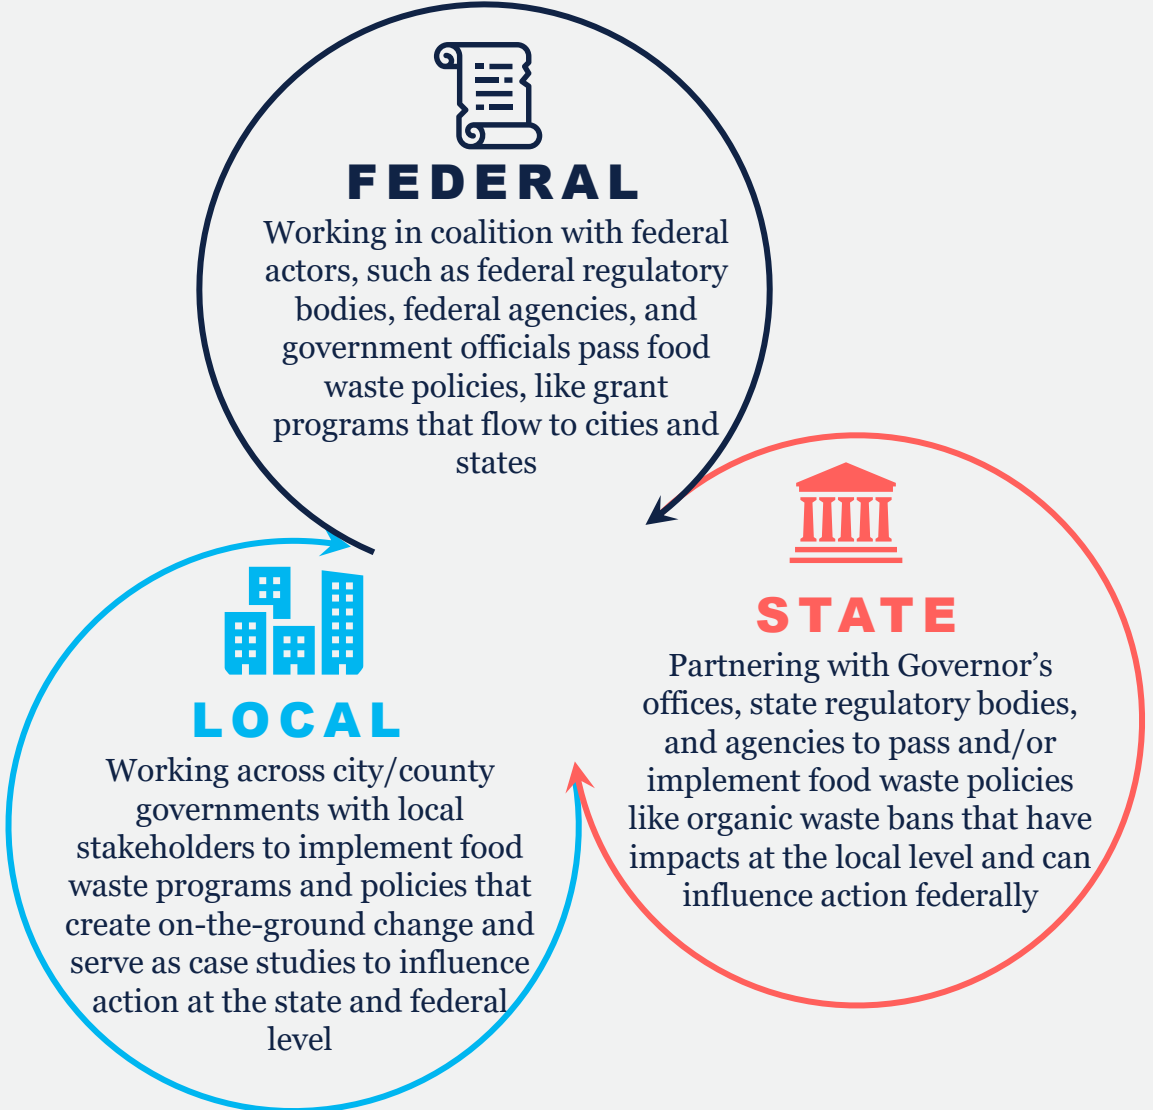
FEDERAL

Working in coalition with federal actors, such as federal regulatory bodies, federal agencies, and government officials pass food waste policies, like grant programs that flow to cities and states

STATE

Partnering with Governor's offices, state regulatory bodies, and agencies to pass and/or implement food waste policies like organic waste bans that have impacts at the local level and can influence action federally

LOCAL

Working across city/county governments with local stakeholders to implement food waste programs and policies that create on-the-ground change and serve as case studies to influence action at the state and federal level